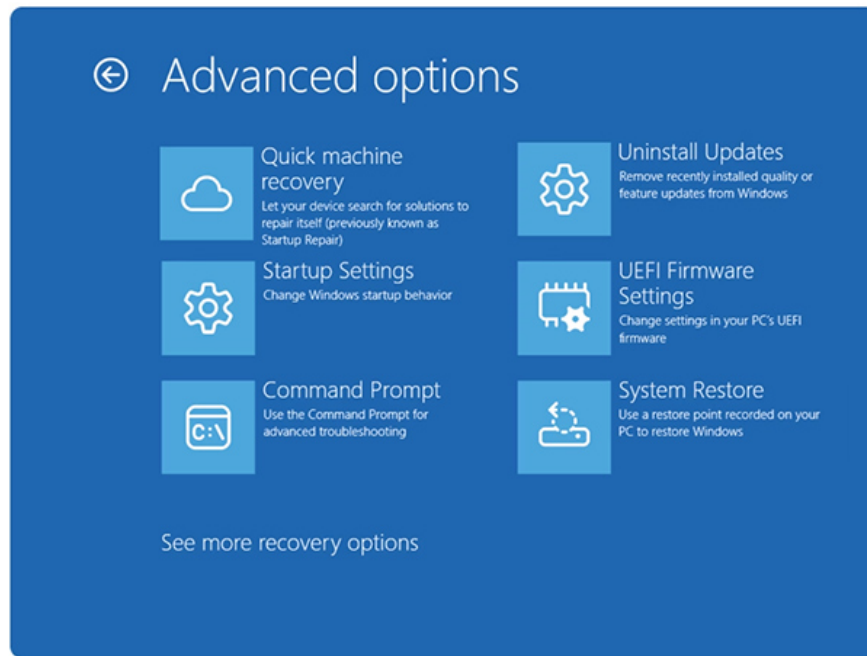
Advanced options

Quick machine recovery
Let your device search for solutions to repair itself (previously known as Startup Repair)

Startup Settings
Change Windows startup behavior

Command Prompt
Use the Command Prompt for advanced troubleshooting

C:\

Uninstall Updates
Remove recently installed quality or feature updates from Windows

UEFI Firmware Settings
Change settings in your PC's UEFI firmware

System Restore
Use a restore point recorded on your PC to restore Windows

See more recovery options